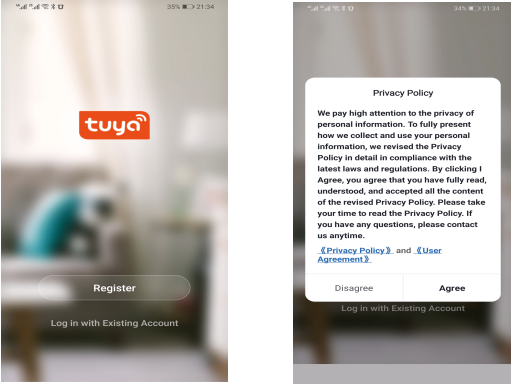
35% 21:34

tuya

Register

Log in with Existing Account

34% 21:34

Privacy Policy

We pay high attention to the privacy of personal information. To fully present how we collect and use your personal information, we revised the Privacy Policy in detail in compliance with the latest laws and regulations. By clicking I Agree, you agree that you have fully read, understood, and accepted all the content of the revised Privacy Policy. Please take your time to read the Privacy Policy. If you have any questions, please contact us anytime.

《Privacy Policy》 and 《User Agreement》

Disagree

Agree

Log in with Existing Account